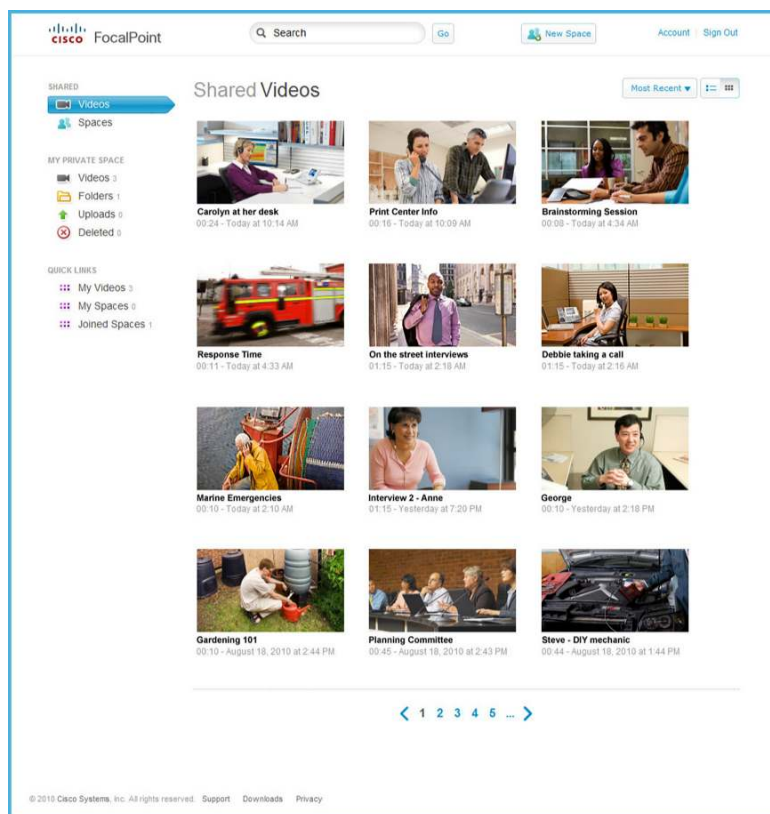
cisco FocalPoint

Search Go

New Space

Account | Sign Out

SHARED
Videos
Spaces

MY PRIVATE SPACE
Videos 3
Folders 1
Uploads 0
Deleted 0

QUICK LINKS
My Videos 3
My Spaces 0
Joined Spaces 1

Shared Videos

Most Recent ▾

Carolyn at her desk
00:24 - Today at 10:14 AM

Print Center Info
00:16 - Today at 10:09 AM

Brainstorming Session
00:08 - Today at 4:34 AM

Response Time
00:11 - Today at 4:33 AM

On the street interviews
01:15 - Today at 2:18 AM

Debbie taking a call
01:15 - Today at 2:16 AM

Marine Emergencies
00:10 - Today at 2:10 AM

Interview 2 - Anne
01:15 - Yesterday at 7:20 PM

George
00:10 - Yesterday at 2:18 PM

Gardening 101
00:10 - August 18, 2010 at 2:44 PM

Planning Committee
00:45 - August 18, 2010 at 2:43 PM

Steve - DIY mechanic
00:44 - August 18, 2010 at 1:44 PM

‹ 1 2 3 4 5 ... ›

© 2010 Cisco Systems, Inc. All rights reserved. Support Downloads Privacy